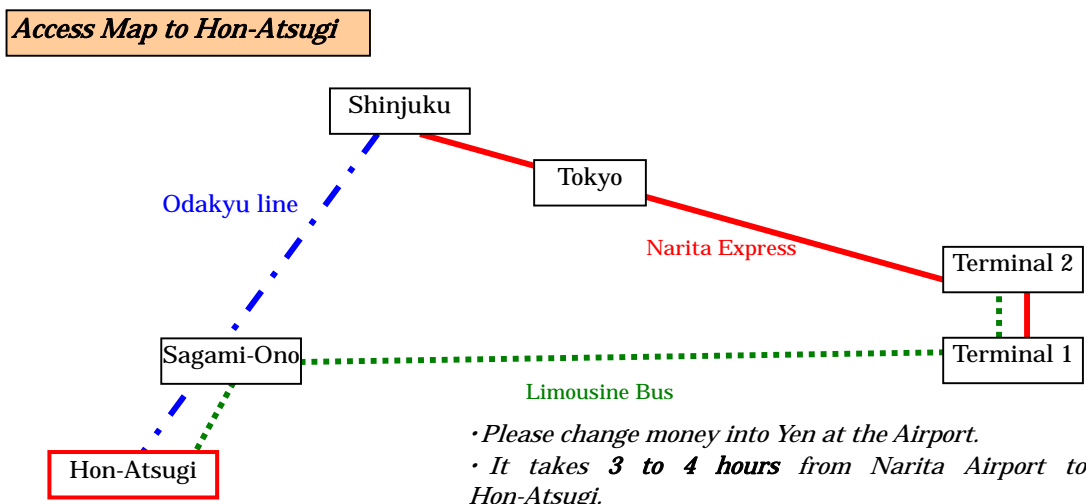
Access Map to Hon-Atsugi

Shinjuku

Tokyo

Odakyu line

Narita Express

Terminal 2

Sagami-Ono

Terminal 1

Limousine Bus

Hon-Atsugi

・Please change money into Yen at the Airport.

・It takes 3 to 4 hours from Narita Airport to Hon-Atsugi.